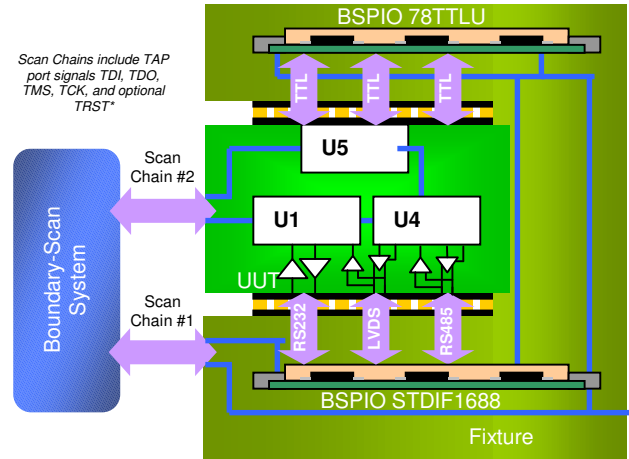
BSPIO 78TTLU

Scan Chains include TAP port signals TDI, TDO, TMS, TCK, and optional TRST*

TTL
TTL
TTL

U5

Scan Chain #2

U1
U4

Boundary-Scan System

UUT

Scan Chain #1

RS232
LVDS
RS485

BSPIO STDIF1688

Fixture